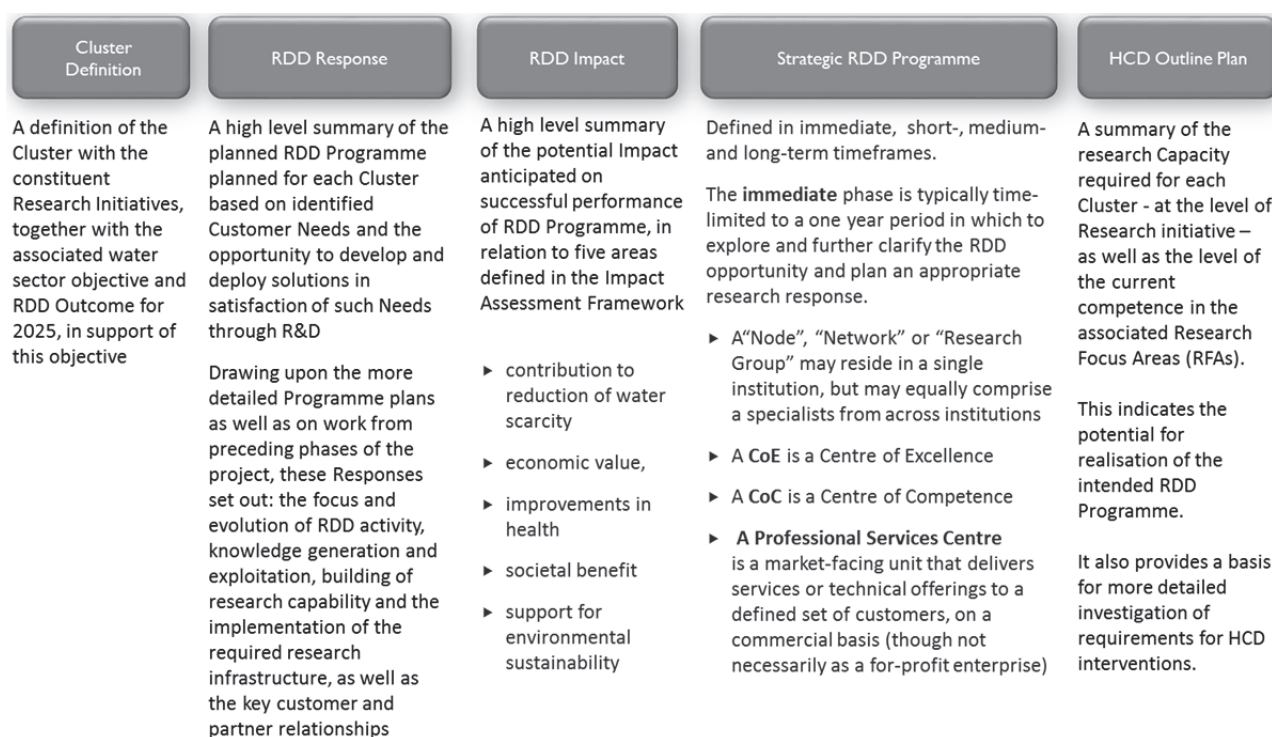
Cluster Definition

A definition of the Cluster with the constituent Research Initiatives, together with the associated water sector objective and RDD Outcome for 2025, in support of this objective

RDD Response

A high level summary of the planned RDD Programme planned for each Cluster based on identified Customer Needs and the opportunity to develop and deploy solutions in satisfaction of such Needs through R&D

Drawing upon the more detailed Programme plans as well as on work from preceding phases of the project, these Responses set out: the focus and evolution of RDD activity, knowledge generation and exploitation, building of research capability and the implementation of the required research infrastructure, as well as the key customer and partner relationships

RDD Impact

A high level summary of the potential Impact anticipated on successful performance of RDD Programme, in relation to five areas defined in the Impact Assessment Framework

- contribution to reduction of water scarcity
- economic value,
- improvements in health
- societal benefit
- support for environmental sustainability

Strategic RDD Programme

Defined in immediate, short-, medium- and long-term timeframes.

The **immediate** phase is typically time-limited to a one year period in which to explore and further clarify the RDD opportunity and plan an appropriate research response.

- A"Node", "Network" or "Research Group" may reside in a single institution, but may equally comprise a specialists from across institutions
- A **CoE** is a Centre of Excellence
- A **CoC** is a Centre of Competence
- **A Professional Services Centre** is a market-facing unit that delivers services or technical offerings to a defined set of customers, on a commercial basis (though not necessarily as a for-profit enterprise)

HCD Outline Plan

A summary of the research Capacity required for each Cluster - at the level of Research initiative – as well as the level of the current competence in the associated Research Focus Areas (RFAs).

This indicates the potential for realisation of the intended RDD Programme.

It also provides a basis for more detailed investigation of requirements for HCD interventions.